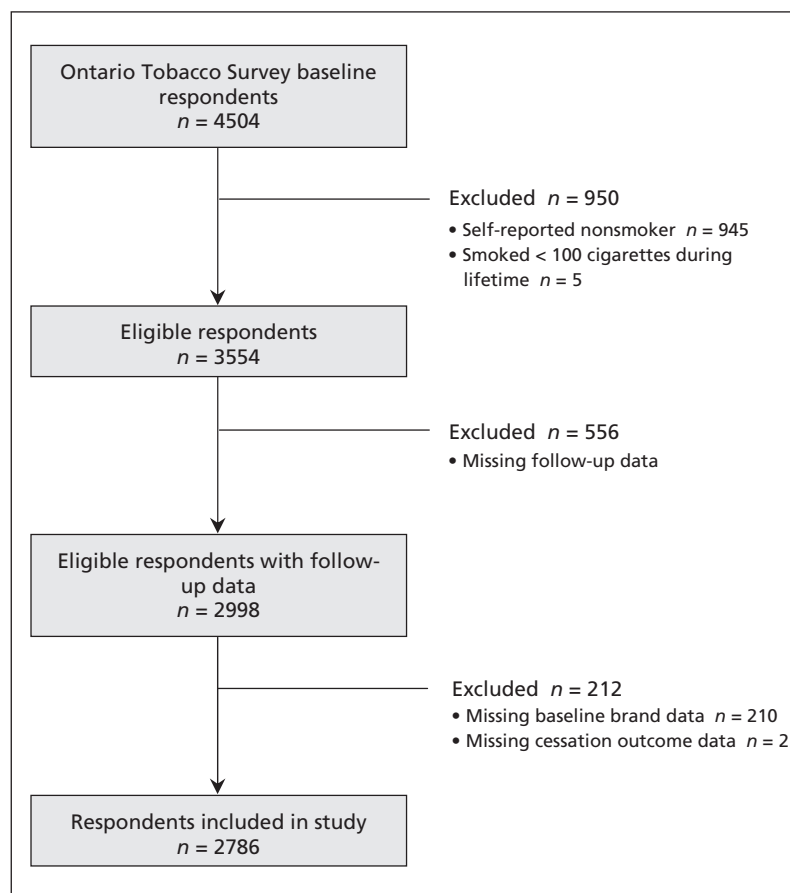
Ontario Tobacco Survey baseline respondents
$n$ = 4504

Excluded $n$ = 950
• Self-reported nonsmoker $n$ = 945
• Smoked < 100 cigarettes during lifetime $n$ = 5

Eligible respondents
$n$ = 3554

Excluded $n$ = 556
• Missing follow-up data

Eligible respondents with follow-up data
$n$ = 2998

Excluded $n$ = 212
• Missing baseline brand data $n$ = 210
• Missing cessation outcome data $n$ = 2

Respondents included in study
$n$ = 2786